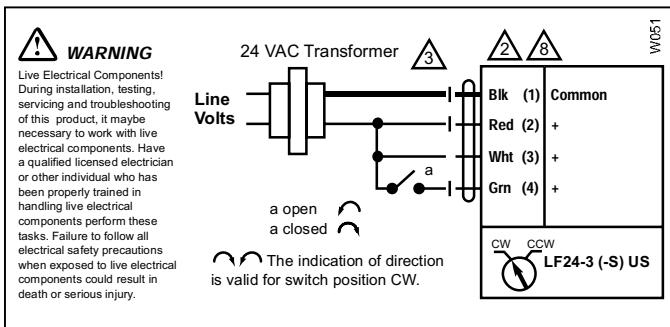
WARNING

Live Electrical Components! During installation, testing, servicing and troubleshooting of this product, it maybe necessary to work with live electrical components. Have a qualified licensed electrician or other individual who has been properly trained in handling live electrical components perform these tasks. Failure to follow all electrical safety precautions when exposed to live electrical components could result in death or serious injury.

24 VAC Transformer 3

2 8

W051

Line Volts

Blk (1) Common
Red (2) +
Wht (3) +
Grn (4) +

a

a open
a closed

The indication of direction is valid for switch position CW.

CW CCW
LF24-3 (-S) US